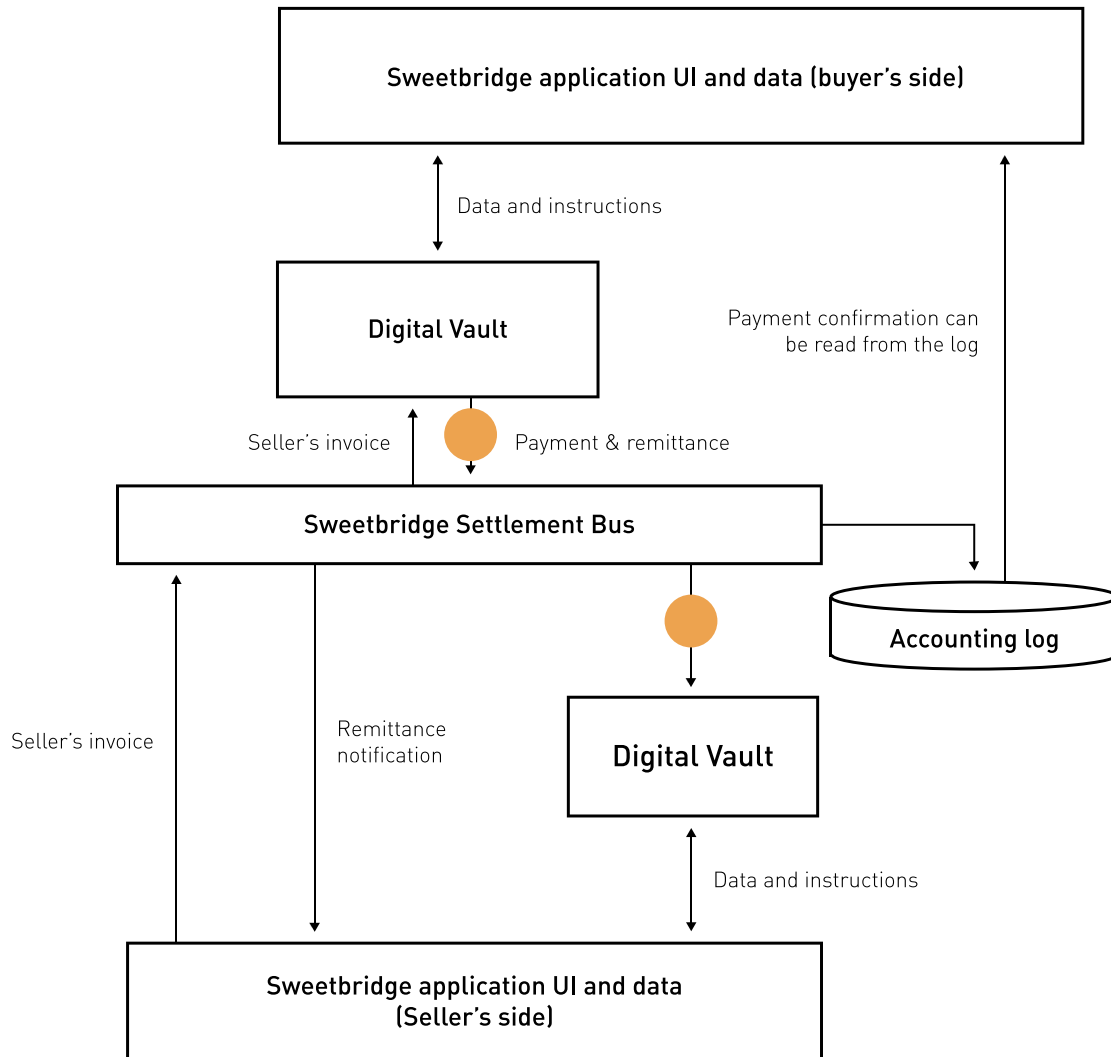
Sweetbridge application UI and data (buyer’s side)

Data and instructions

Digital Vault

Payment confirmation can be read from the log

Seller’s invoice

Payment & remittance

Sweetbridge Settlement Bus

Accounting log

Seller’s invoice

Remittance notification

Digital Vault

Data and instructions

Sweetbridge application UI and data (Seller’s side)